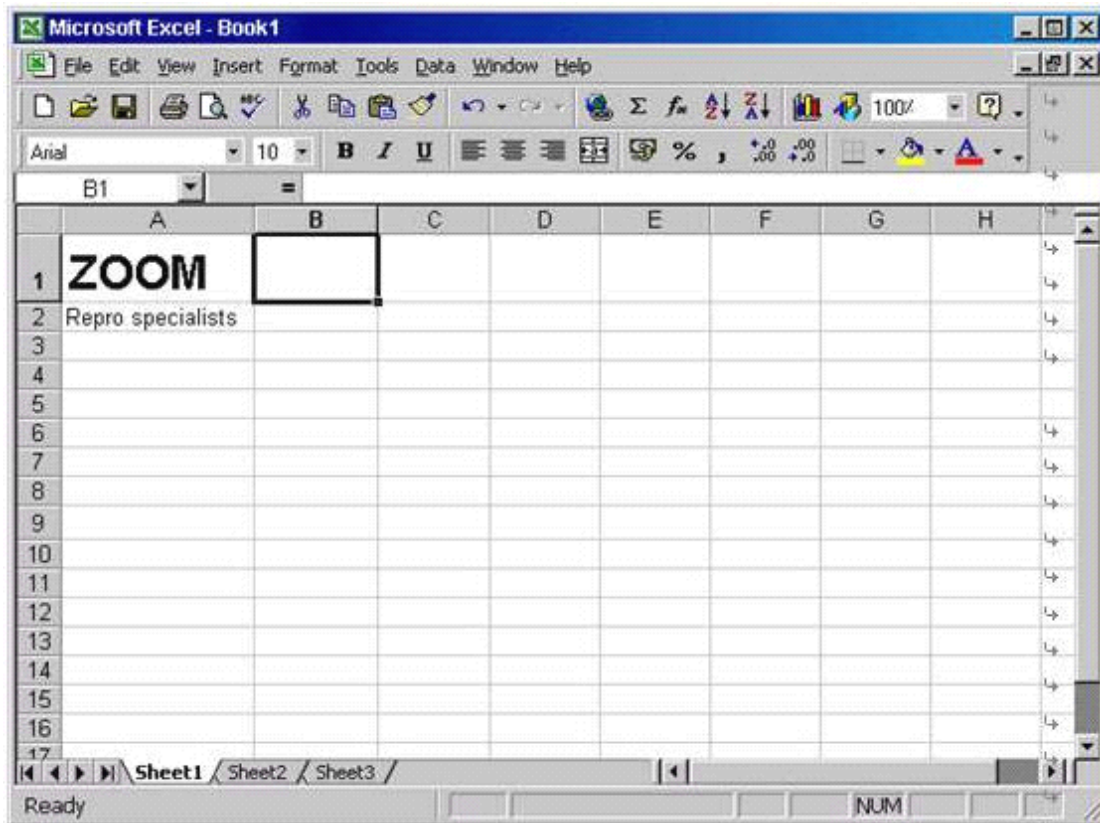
Microsoft Excel - Book1

File Edit View Insert Format Tools Data Window Help

100%

Arial 10 B I U % ,

B1 =

| | A | B | C | D | E | F | G | H |
|---|---|---|---|---|---|---|---|---|
| 1 | ZOOM | | | | | | | |
| 2 | Repro specialists | | | | | | | |
| 3 | | | | | | | | |
| 4 | | | | | | | | |
| 5 | | | | | | | | |
| 6 | | | | | | | | |
| 7 | | | | | | | | |
| 8 | | | | | | | | |
| 9 | | | | | | | | |
| 10 | | | | | | | | |
| 11 | | | | | | | | |
| 12 | | | | | | | | |
| 13 | | | | | | | | |
| 14 | | | | | | | | |
| 15 | | | | | | | | |
| 16 | | | | | | | | |
| 17 | | | | | | | | |

Sheet1 Sheet2 Sheet3

Ready NUM